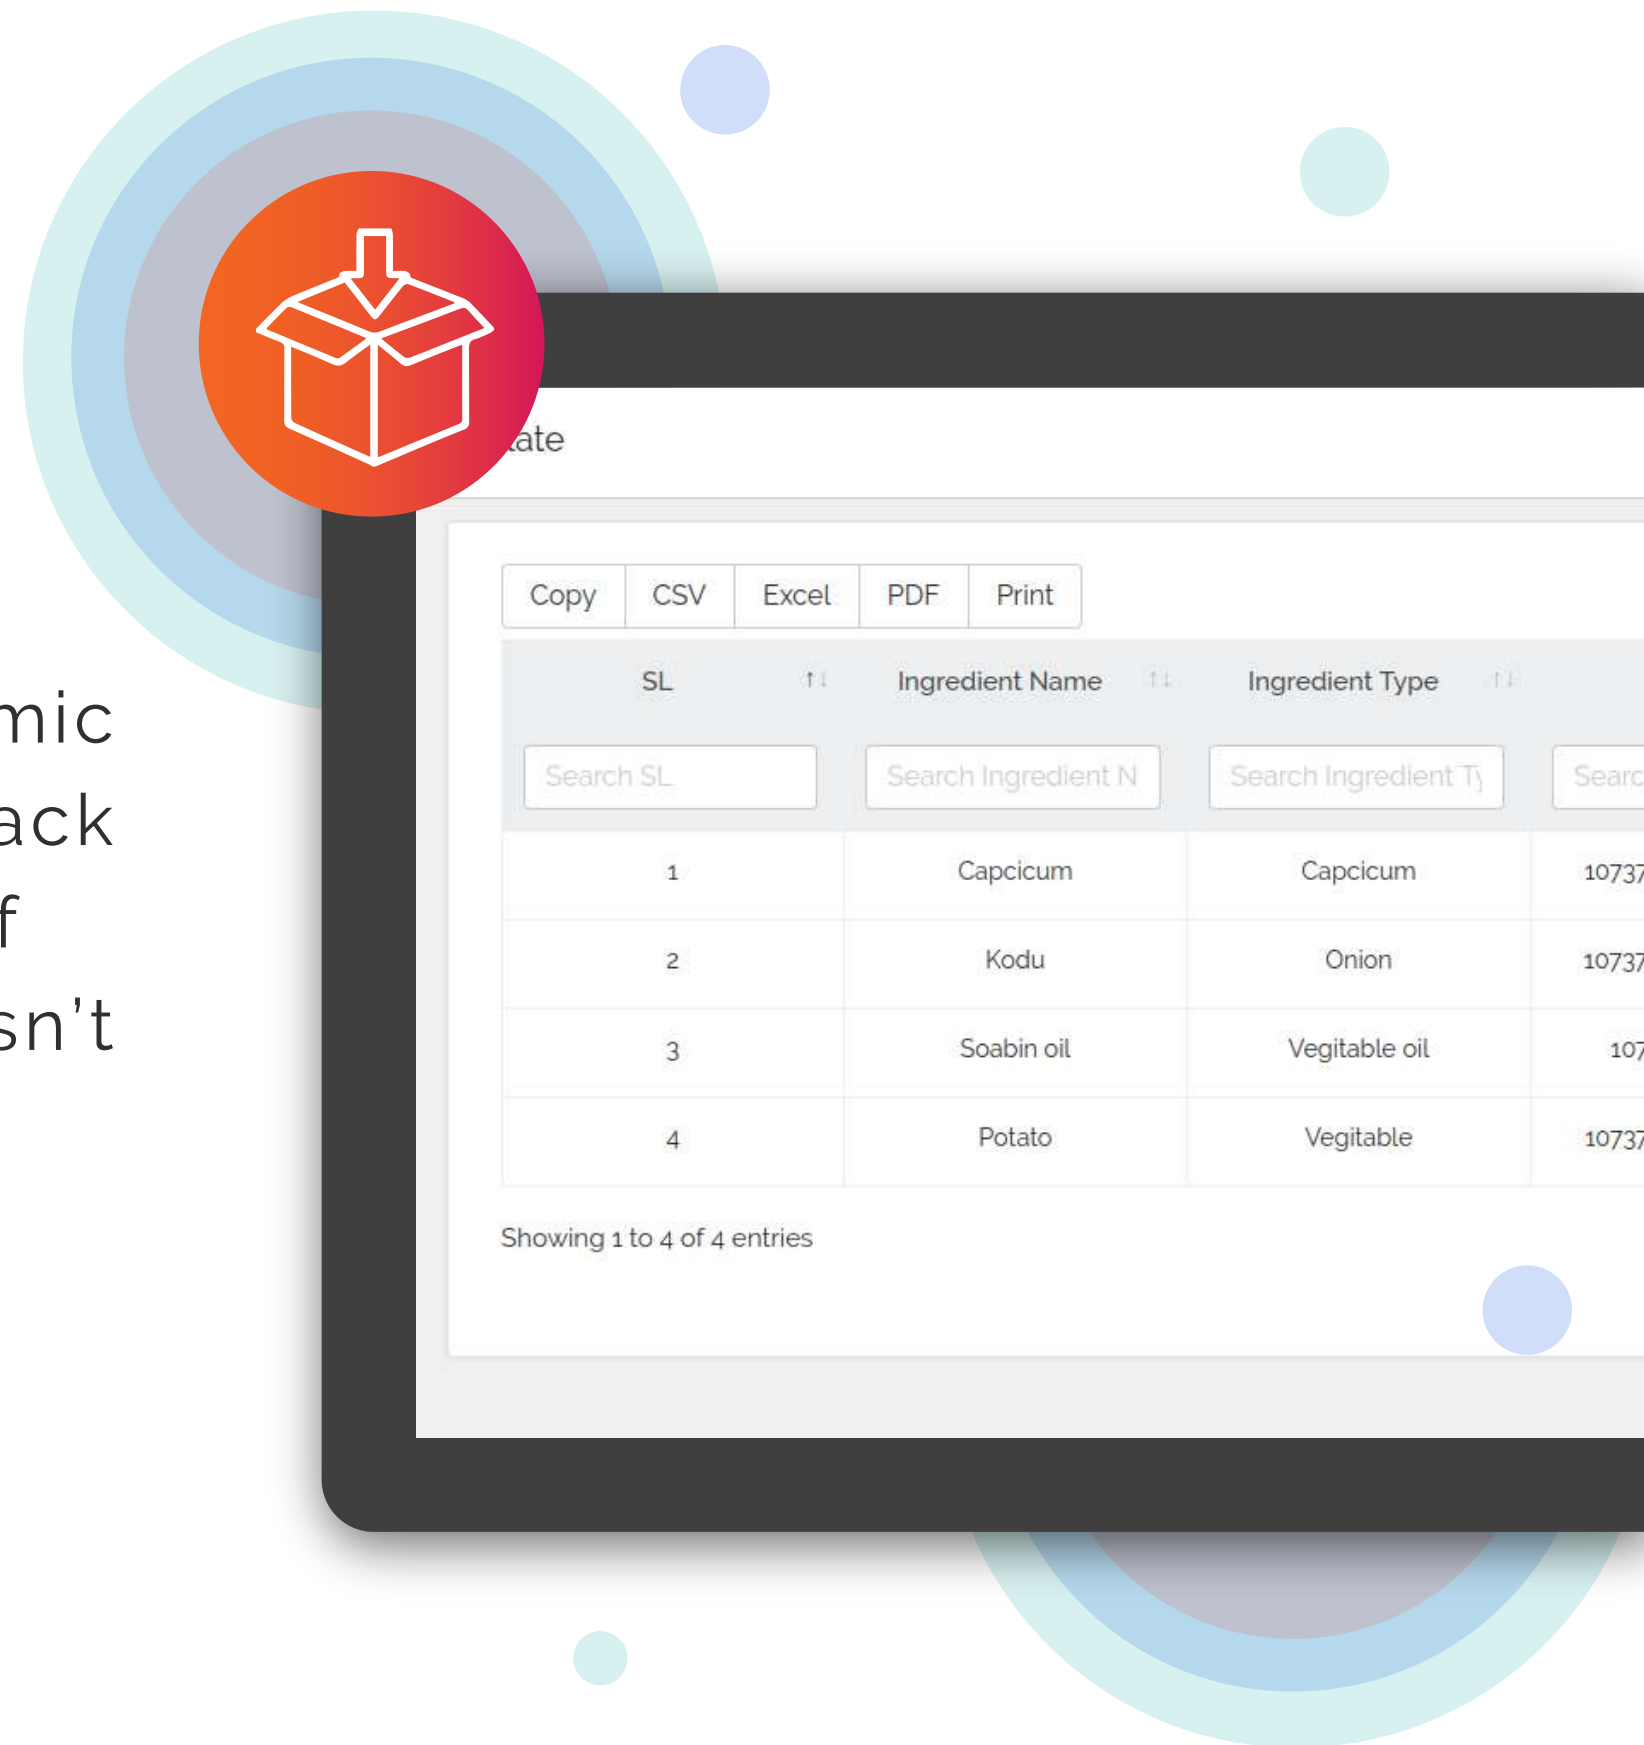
mic
ack
f
sn't

ate

Copy CSV Excel PDF Print

| SL | Ingredient Name | Ingredient Type | |
|---|---|---|---|
| Search SL | Search Ingredient N | Search Ingredient T | Searc |
| 1 | Capcicum | Capcicum | 10737 |
| 2 | Kodu | Onion | 10737 |
| 3 | Soabin oil | Vegitable oil | 107 |
| 4 | Potato | Vegitable | 10737 |

Showing 1 to 4 of 4 entries